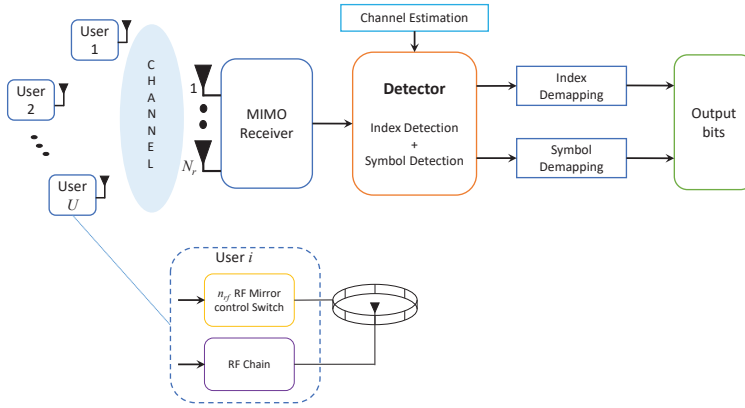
User 1

User 2

User $U$

CHANNEL

1

$N_r$

MIMO Receiver

Channel Estimation

Detector

Index Detection + Symbol Detection

Index Demapping

Symbol Demapping

Output bits

User $i$

$n_{rf}$ RF Mirror control Switch

RF Chain